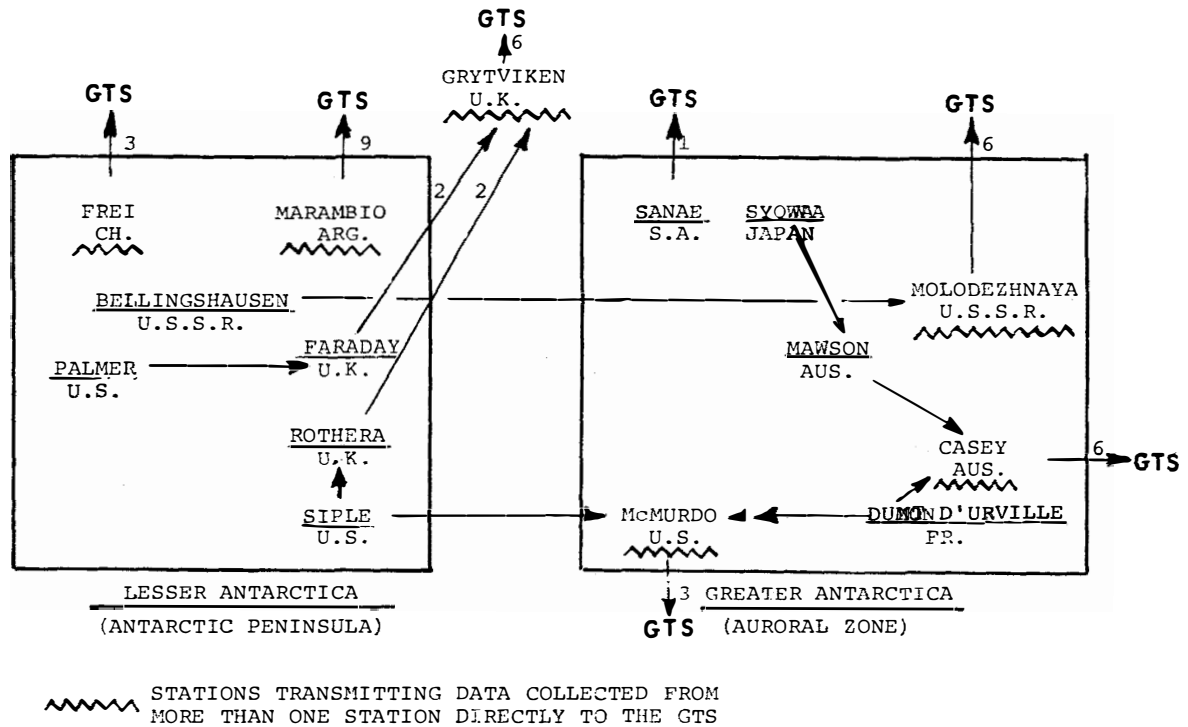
GTS
6
GRYTVIKEN
U.K.

GTS
3
FREI
CH.

GTS
9
MARAMBIO
ARG.

2
2

GTS
1
SANAE
S.A.

SYOWA
JAPAN

GTS
6
MOLODEZHNAYA
U.S.S.R.

BELLINGSHAUSEN
U.S.S.R.

PALMER
U.S.

FARADAY
U.K.

MAWSON
AUS.

ROTHERA
U.K.

CASEY
AUS.

6
GTS

SIPLE
U.S.

McMURDO
U.S.

DUMONT D'URVILLE
FR.

3
GTS

LESSER ANTARCTICA
(ANTARCTIC PENINSULA)

GREATER ANTARCTICA
(AURORAL ZONE)

STATIONS TRANSMITTING DATA COLLECTED FROM MORE THAN ONE STATION DIRECTLY TO THE GTS